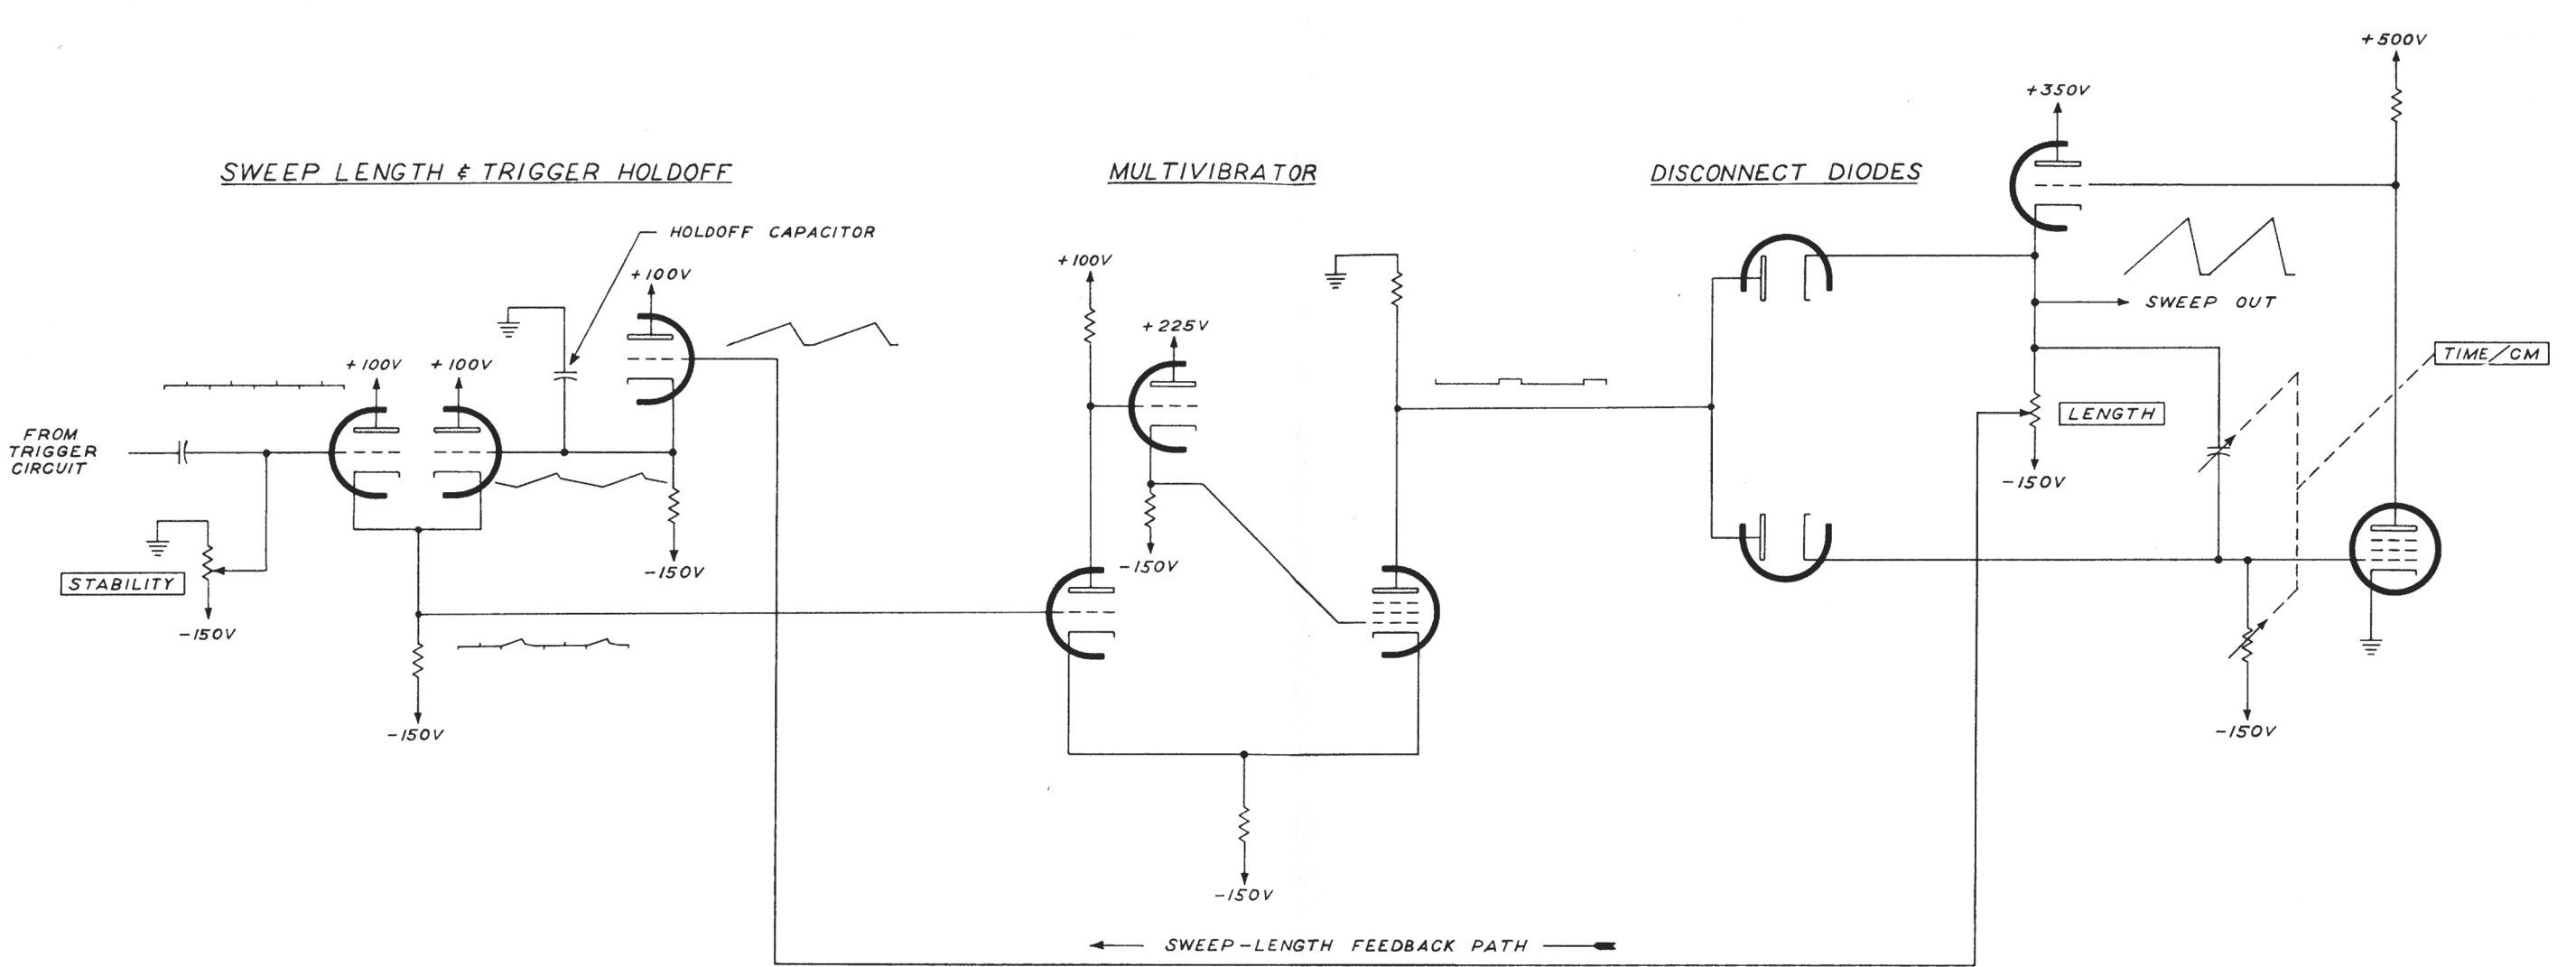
+500V

+350V

SWEEP LENGTH & TRIGGER HOLDOFF

MULTIVIBRATOR

DISCONNECT DIODES

HOLDOFF CAPACITOR

+100V

+100V

+225V

SWEEP OUT

TIME/CM

+100V

+100V

FROM TRIGGER CIRCUIT

LENGTH

-150V

STABILITY

-150V

-150V

-150V

-150V

-150V

-150V

SWEEP-LENGTH FEEDBACK PATH